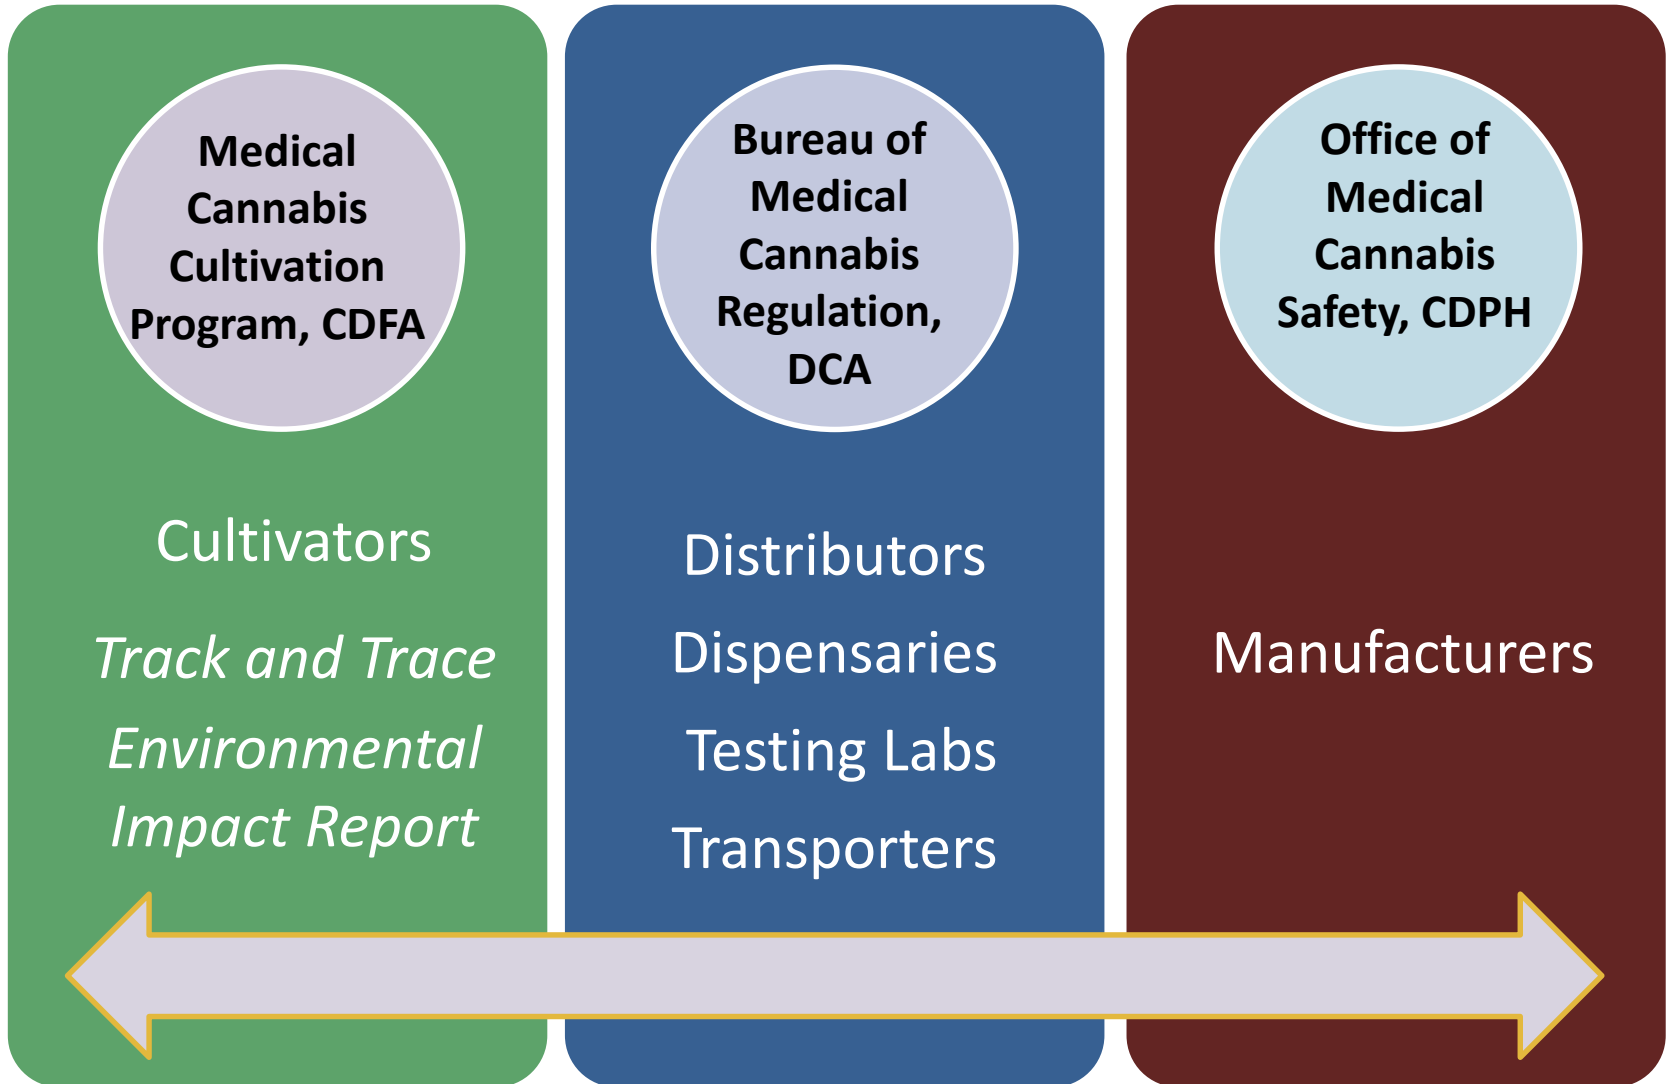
Medical Cannabis Cultivation Program, CDFA

Cultivators

*Track and Trace*

*Environmental Impact Report*

Bureau of Medical Cannabis Regulation, DCA

Distributors

Dispensaries

Testing Labs

Transporters

Office of Medical Cannabis Safety, CDPH

Manufacturers